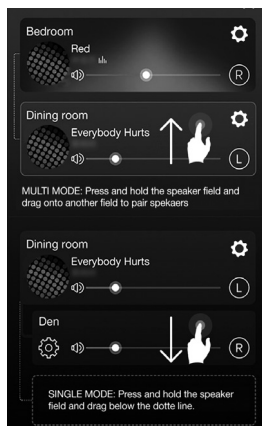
Bedroom
Red
R

Dining room
Everybody Hurts
L

MULTI MODE: Press and hold the speaker field and drag onto another field to pair spekaers

Dining room
Everybody Hurts
L

Den
R

SINGLE MODE: Press and hold the speaker field and drag below the dotte line.